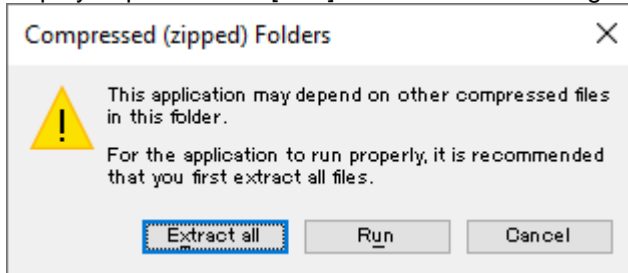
Compressed (zipped) Folders

×

!

This application may depend on other compressed files in this folder.

For the application to run properly, it is recommended that you first extract all files.

Extract all

Run

Cancel